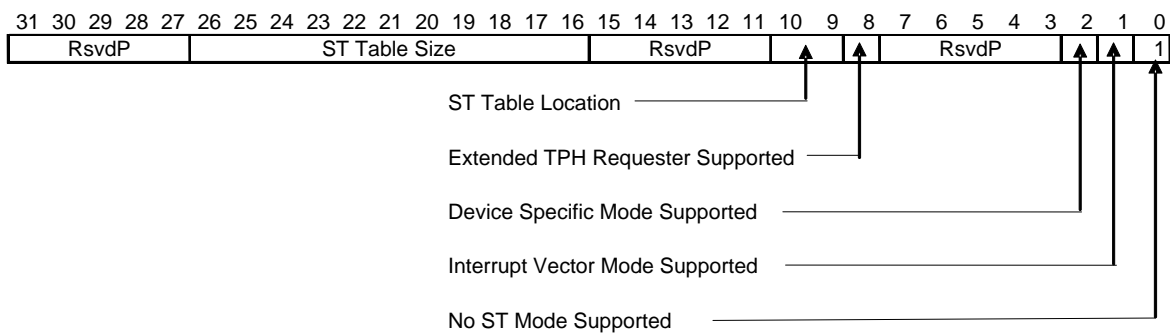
31 30 29 28 27 26 25 24 23 22 21 20 19 18 17 16 15 14 13 12 11 10 9 8 7 6 5 4 3 2 1 0

RsvdP | ST Table Size | RsvdP | | | RsvdP | | | 1

ST Table Location

Extended TPH Requester Supported

Device Specific Mode Supported

Interrupt Vector Mode Supported

No ST Mode Supported